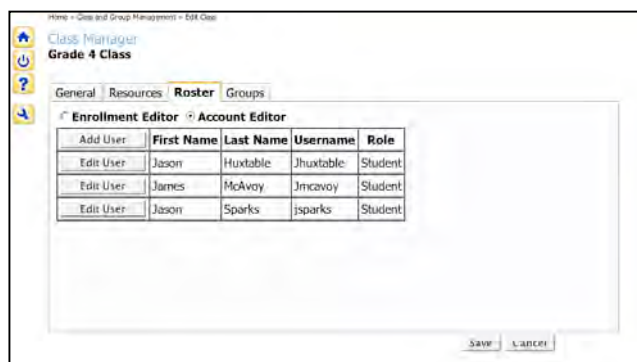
Home » Class and Group Management » Edit Class

Class Manager
Grade 4 Class

General Resources Roster Groups

Enrollment Editor Account Editor

| Add User | First Name | Last Name | Username | Role |
|---|---|---|---|---|
| Edit User | Jason | Huxtable | Jhuxtable | Student |
| Edit User | James | McAvoy | Jmcavoy | Student |
| Edit User | Jason | Sparks | jsparks | Student |

Save Cancel